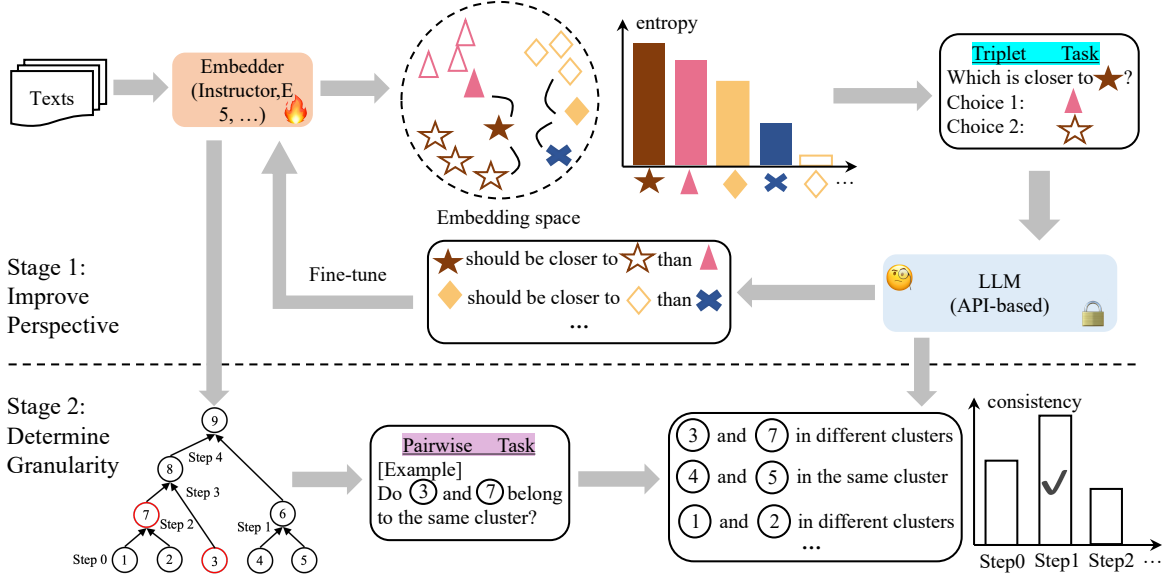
Texts

Embedder (Instructor,E5, …)

entropy

…

Embedding space

Triplet Task
Which is closer to ★?
Choice 1: ▲
Choice 2: ☆

★ should be closer to ☆ than ▲
◆ should be closer to ◇ than ✖
…

Fine-tune

LLM (API-based)

Stage 1: Improve Perspective

Stage 2: Determine Granularity

9
8 Step 4
Step 3
7 Step 2
6 Step 1
Step 0 1 2 3 4 5

Pairwise Task
[Example]
Do 3 and 7 belong to the same cluster?

3 and 7 in different clusters
4 and 5 in the same cluster
1 and 2 in different clusters
…

consistency

Step0 Step1 Step2 …